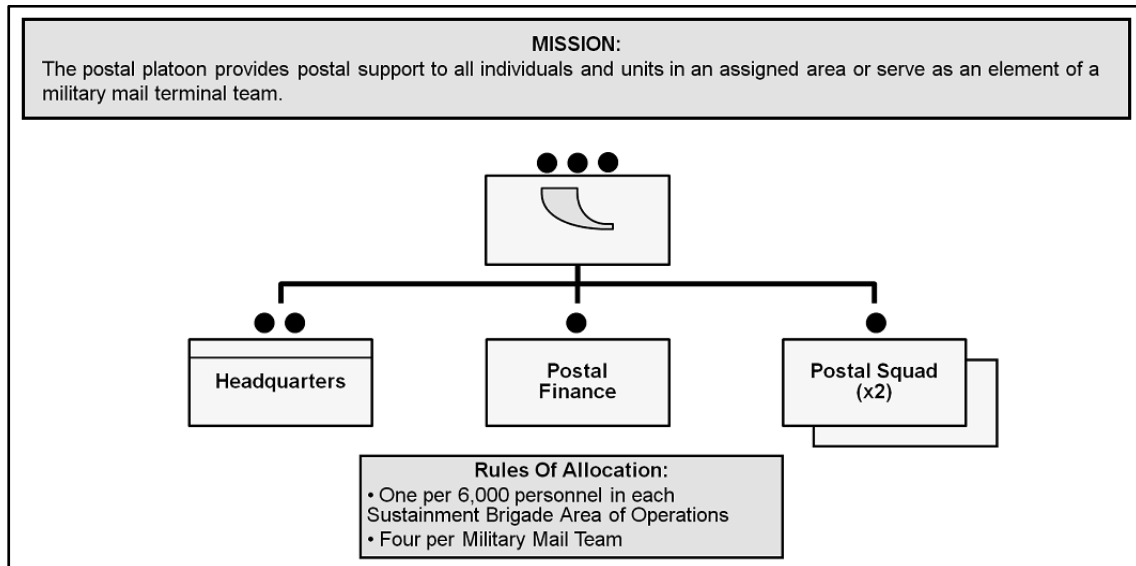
MISSION:
The postal platoon provides postal support to all individuals and units in an assigned area or serve as an element of a military mail terminal team.

Headquarters

Postal Finance

Postal Squad (x2)

Rules Of Allocation:
• One per 6,000 personnel in each Sustainment Brigade Area of Operations
• Four per Military Mail Team